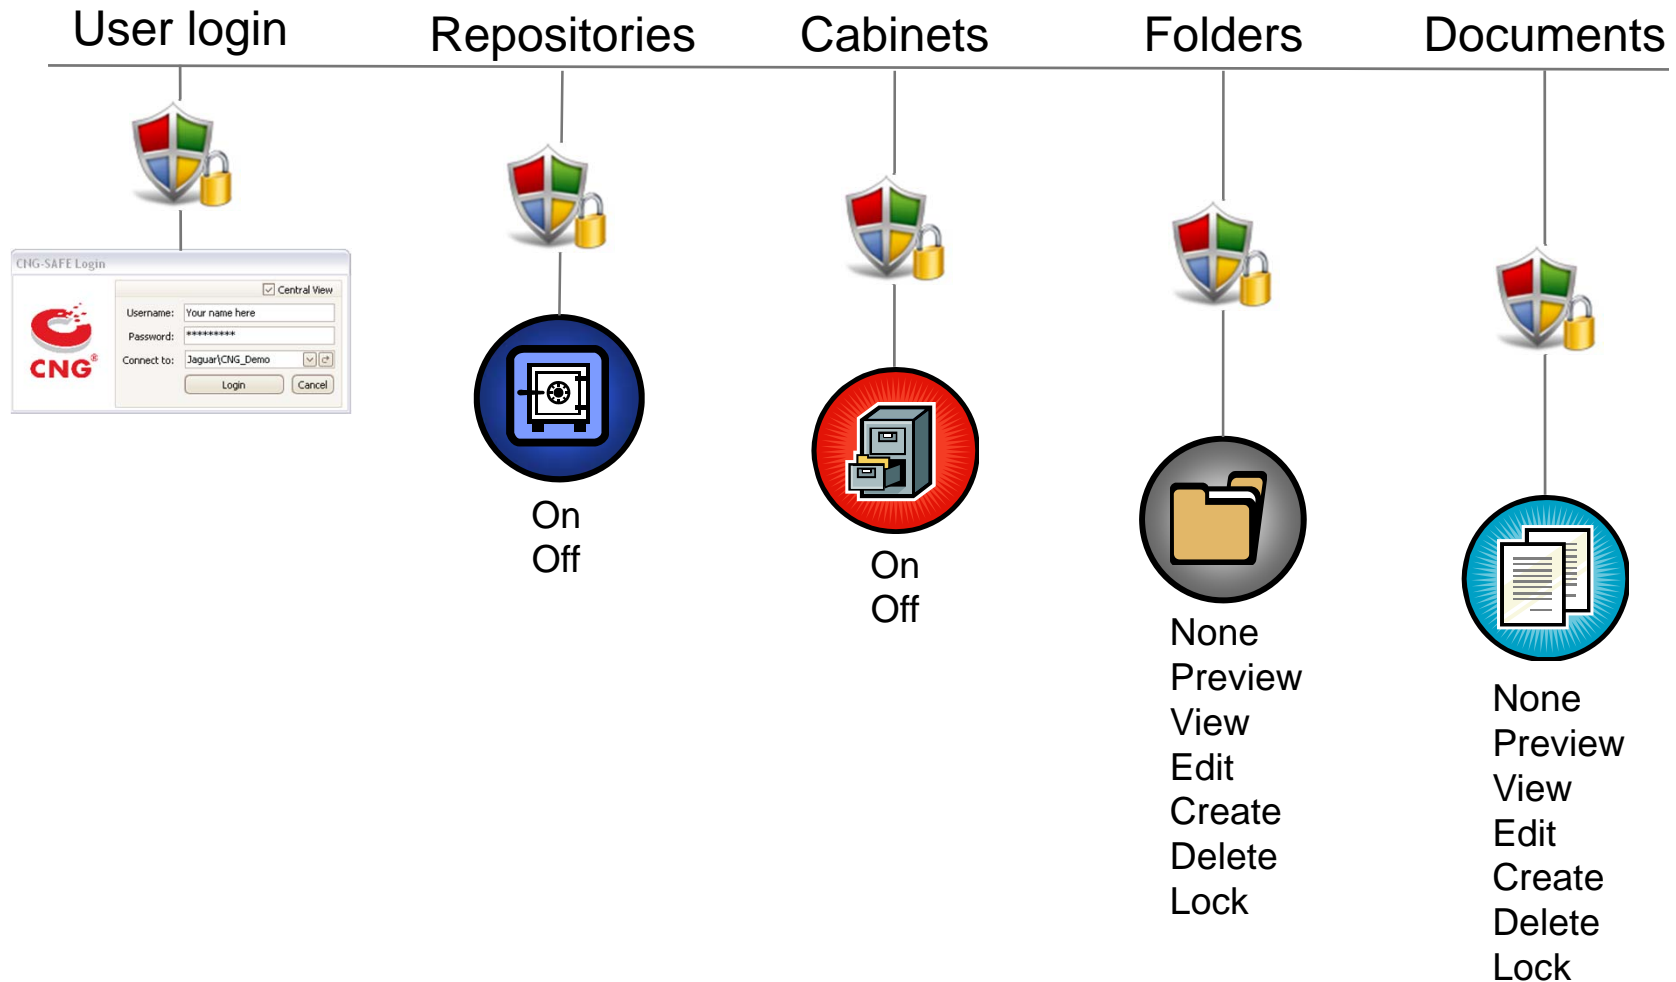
User login

CNG-SAFE Login

Central View

Username: Your name here

Password: *********

Connect to: Jaguar\CNG_Demo

Login Cancel

CNG®

Repositories

On
Off

Cabinets

On
Off

Folders

None
Preview
View
Edit
Create
Delete
Lock

Documents

None
Preview
View
Edit
Create
Delete
Lock